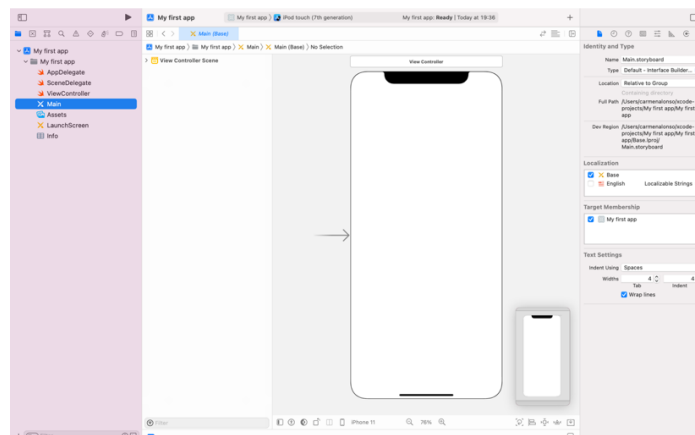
My first app
My first app 〉 iPod touch (7th generation)
My first app: Ready | Today at 19:36
Main (Base)
My first app 〉 My first app 〉 Main 〉 Main (Base) 〉 No Selection
My first app
My first app
AppDelegate
SceneDelegate
ViewController
Main
Assets
LaunchScreen
Info
View Controller Scene
View Controller
Filter
iPhone 11
76%
Identity and Type
Name Main.storyboard
Type Default - Interface Builder...
Location Relative to Group
Containing directory
Full Path /Users/carmenalonso/xcode-projects/My first app/My first app
Dev Region /Users/carmenalonso/xcode-projects/My first app/My first app/Base.lproj/Main.storyboard
Localization
Base
English Localizable Strings
Target Membership
My first app
Text Settings
Indent Using Spaces
Widths 4 4
Tab Indent
Wrap lines